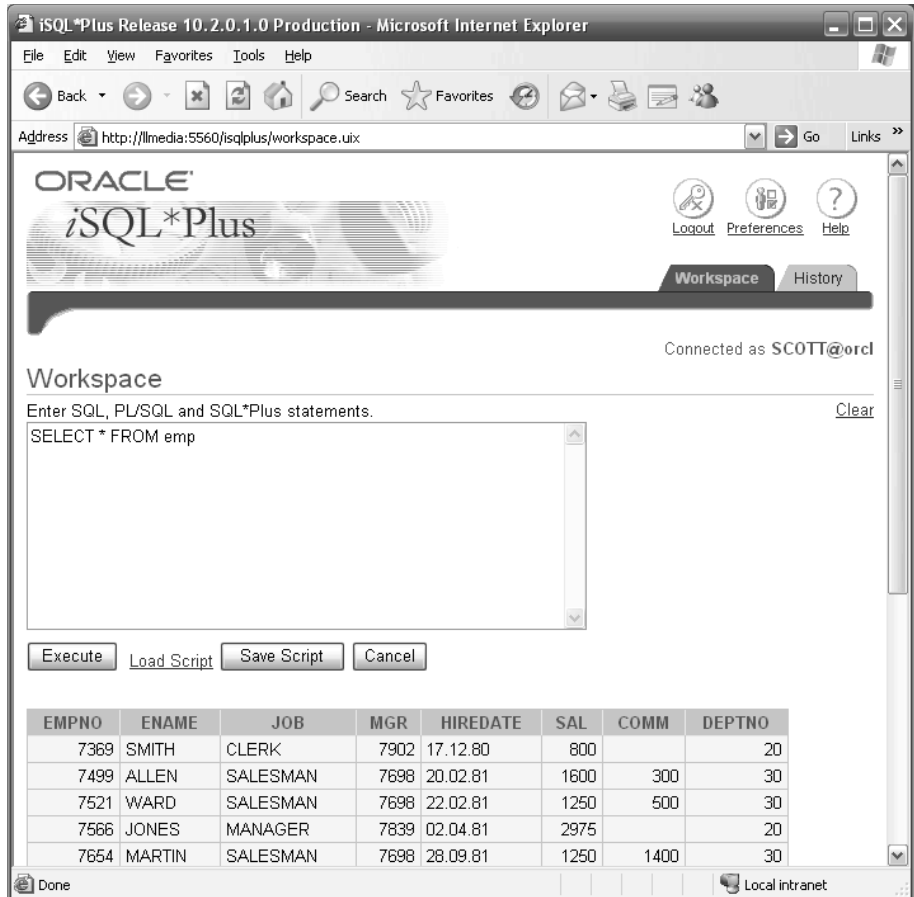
iSQL*Plus Release 10.2.0.1.0 Production - Microsoft Internet Explorer

File Edit View Favorites Tools Help

Back Search Favorites

Address http://llmedia:5560/isqlplus/workspace.uix Go Links

ORACLE
iSQL*Plus

Logout Preferences Help

Workspace History

Connected as SCOTT@orcl

Workspace

Enter SQL, PL/SQL and SQL*Plus statements. Clear

SELECT * FROM emp

Execute Load Script Save Script Cancel

| EMPNO | ENAME | JOB | MGR | HIREDATE | SAL | COMM | DEPTNO |
|---|---|---|---|---|---|---|---|
| 7369 | SMITH | CLERK | 7902 | 17.12.80 | 800 | | 20 |
| 7499 | ALLEN | SALESMAN | 7698 | 20.02.81 | 1600 | 300 | 30 |
| 7521 | WARD | SALESMAN | 7698 | 22.02.81 | 1250 | 500 | 30 |
| 7566 | JONES | MANAGER | 7839 | 02.04.81 | 2975 | | 20 |
| 7654 | MARTIN | SALESMAN | 7698 | 28.09.81 | 1250 | 1400 | 30 |

Done Local intranet